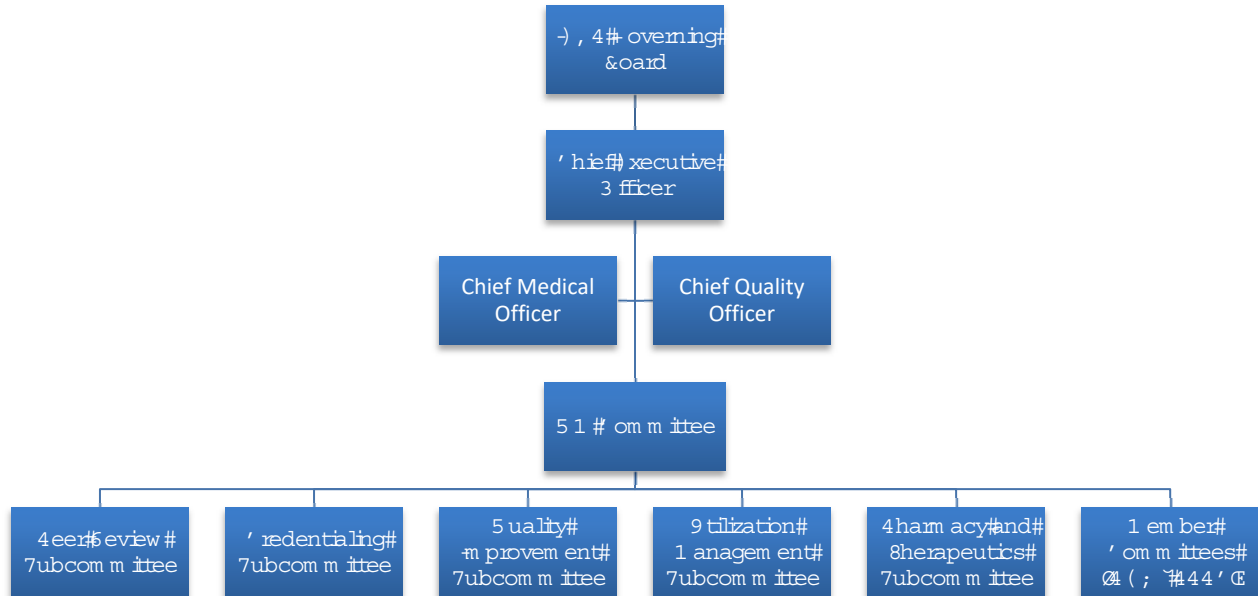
-),4# overning# &oard

'hief#)xecutive# 3 fficer

Chief Medical Officer

Chief Quality Officer

51# om m ittee

4eer#5eview# 7ubcom m ittee

'redentialing# 7ubcom m ittee

5uality# -m provem ent# 7ubcom m ittee

9tilization# 1anagem ent# 7ubcom m ittee

4harm acy#and# 8herapeutics# 7ubcom m ittee

1em ber# 'om m ittees# Ø4(;`#44'Œ